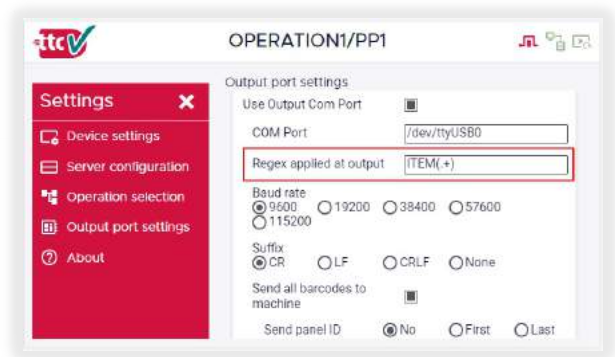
ttc

OPERATION1/PP1

Settings ✕

Device settings

Server configuration

Operation selection

Output port settings

About

Output port settings

Use Output Com Port

COM Port /dev/ttyUSB0

Regex applied at output ITEM(.+)

Baud rate
9600 19200 38400 57600 115200

Suffix
CR LF CRLF None

Send all barcodes to machine

Send panel ID No First Last